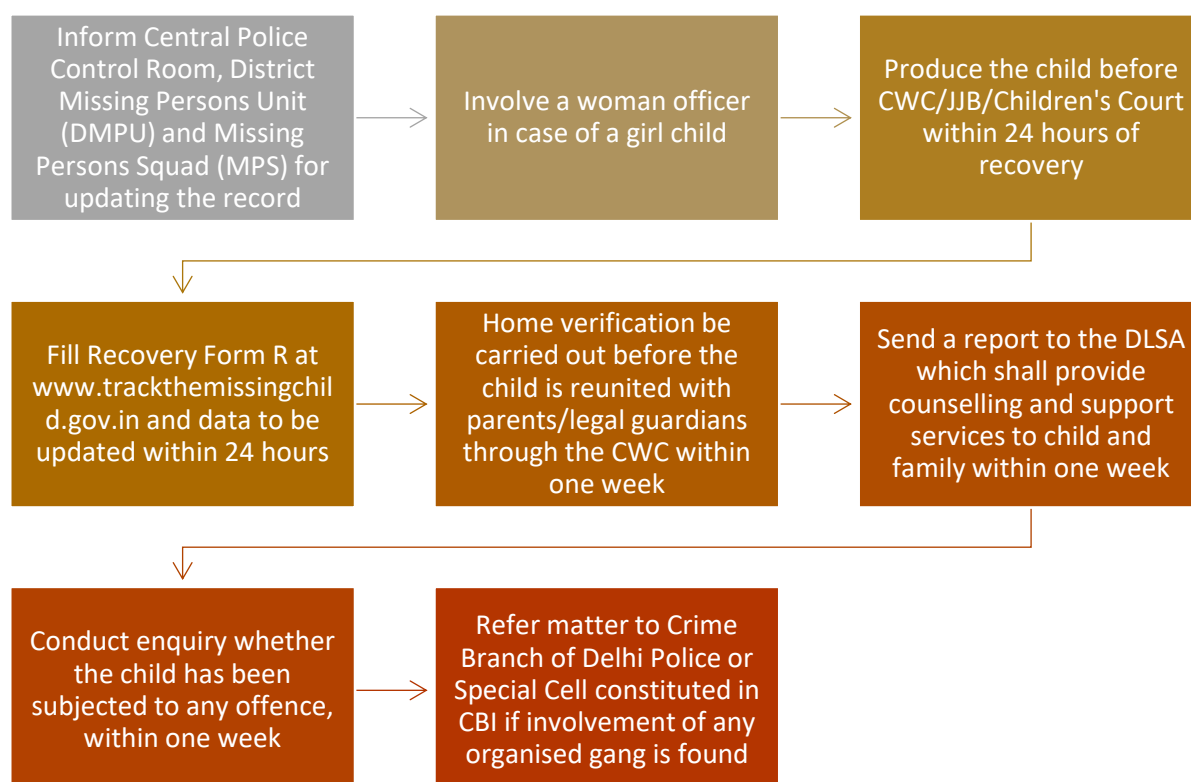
Inform Central Police Control Room, District Missing Persons Unit (DMPU) and Missing Persons Squad (MPS) for updating the record

Involve a woman officer in case of a girl child

Produce the child before CWC/JJB/Children's Court within 24 hours of recovery

Fill Recovery Form R at www.trackthemissingchild.gov.in and data to be updated within 24 hours

Home verification be carried out before the child is reunited with parents/legal guardians through the CWC within one week

Send a report to the DLSA which shall provide counselling and support services to child and family within one week

Conduct enquiry whether the child has been subjected to any offence, within one week

Refer matter to Crime Branch of Delhi Police or Special Cell constituted in CBI if involvement of any organised gang is found